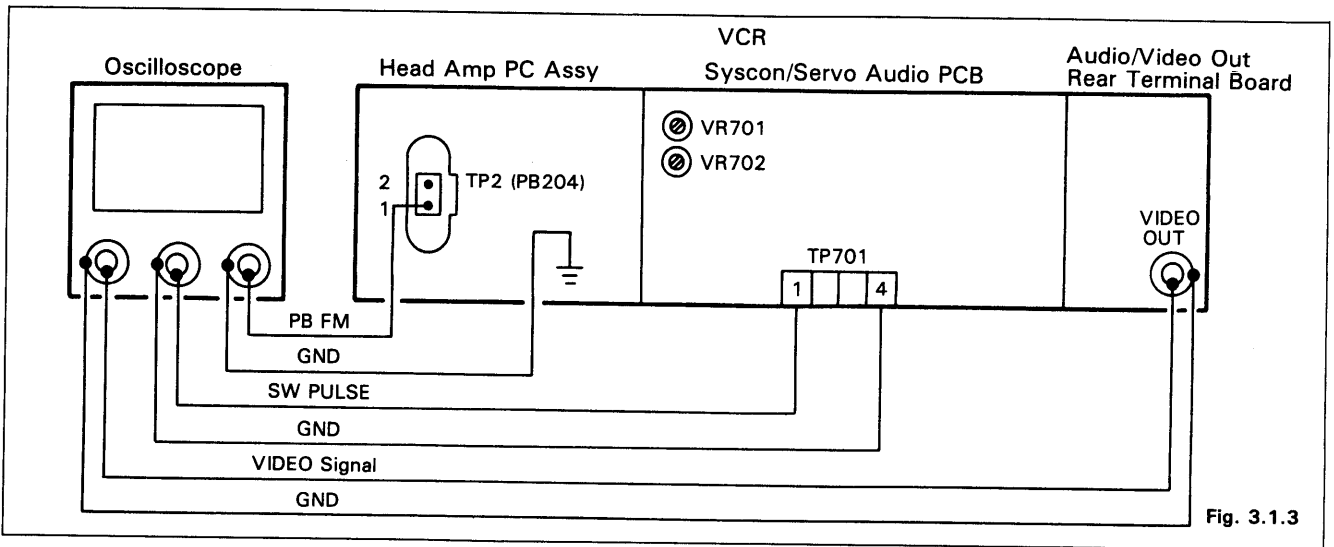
VCR

Oscilloscope

Head Amp PC Assy

Syscon/Servo Audio PCB

Audio/Video Out Rear Terminal Board

VR701

VR702

2

1

TP2 (PB204)

VIDEO OUT

TP701

1

4

PB FM

GND

SW PULSE

GND

VIDEO Signal

GND

Fig. 3.1.3